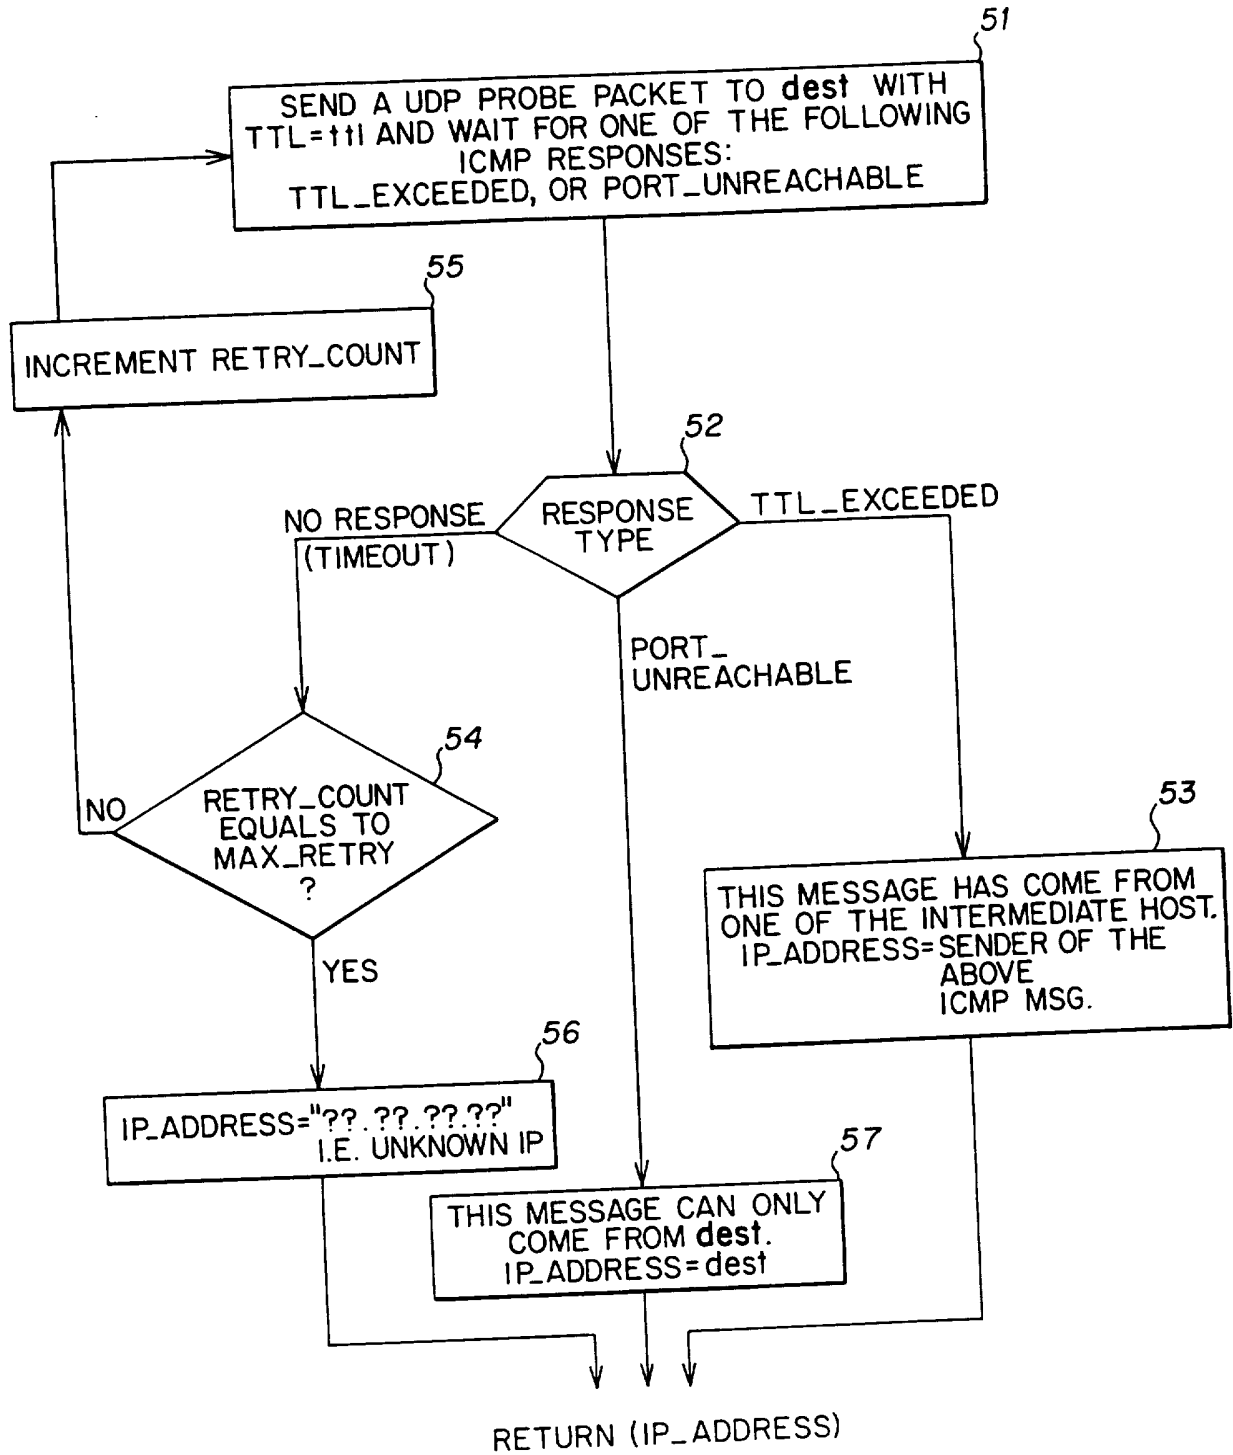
51

SEND A UDP PROBE PACKET TO **dest** WITH TTL=ttl AND WAIT FOR ONE OF THE FOLLOWING ICMP RESPONSES: TTL_EXCEEDED, OR PORT_UNREACHABLE

55

INCREMENT RETRY_COUNT

52

RESPONSE TYPE

NO RESPONSE (TIMEOUT)

TTL_EXCEEDED

PORT_ UNREACHABLE

54

RETRY_COUNT EQUALS TO MAX_RETRY ?

NO

YES

53

THIS MESSAGE HAS COME FROM ONE OF THE INTERMEDIATE HOST. IP_ADDRESS=SENDER OF THE ABOVE ICMP MSG.

56

IP_ADDRESS="??.??.??.??" I.E. UNKNOWN IP

57

THIS MESSAGE CAN ONLY COME FROM **dest**. IP_ADDRESS=dest

RETURN (IP_ADDRESS)